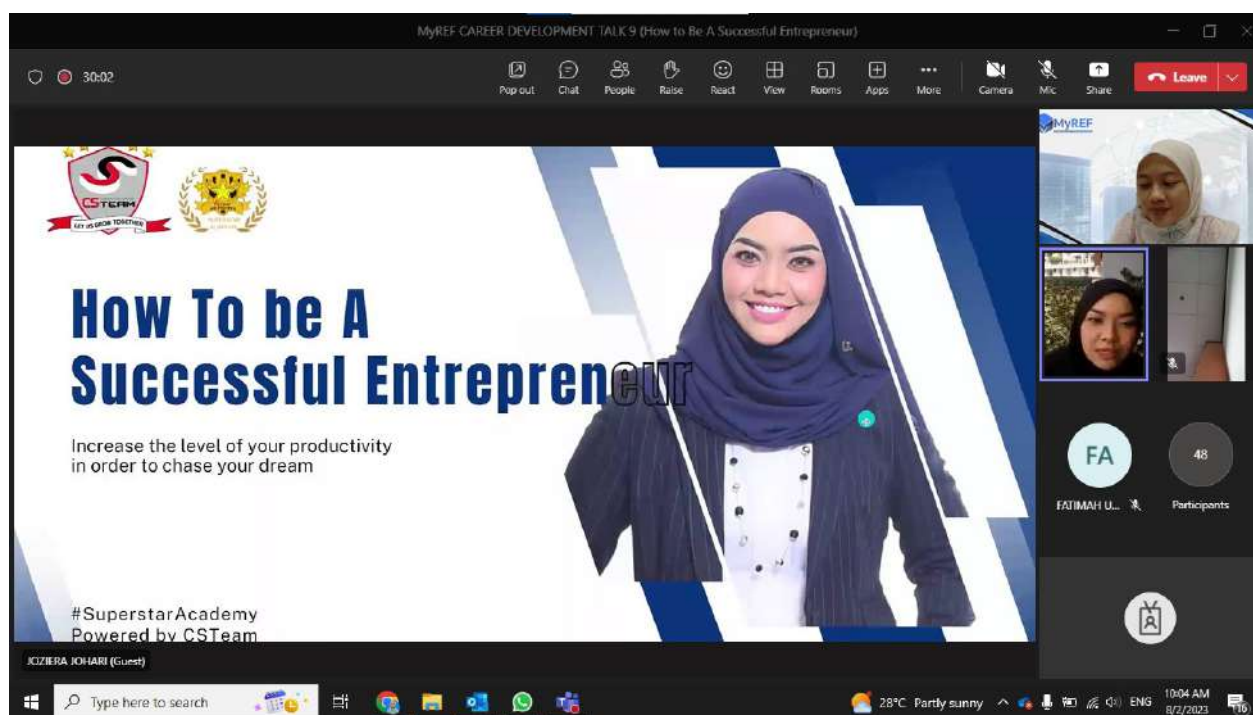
MyREF CAREER DEVELOPMENT TALK 9 (How to Be A Successful Entrepreneur)

30:02

Pop out Chat People Raise React View Rooms Apps More Camera Mic Share Leave

CSTEAM

LET US GROW TOGETHER

How To be A Successful Entrepreneur

Increase the level of your productivity in order to chase your dream

#SuperstarAcademy
Powered by CSTeam

JOZIERA JOHARI (Guest)

MyREF

FA

FATIMAH U...

48

Participants

Type here to search

28°C Partly sunny

ENG

10:04 AM
8/2/2023